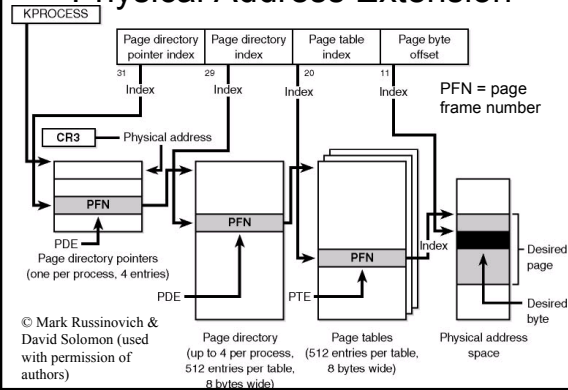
Physical Address Extension

KPROCESS

| Page directory pointer index | Page directory index | Page table index | Page byte offset |
|---|---|---|---|

31 29 20 11

Index Index Index Index

PFN = page frame number

CR3 Physical address

PFN

PFN

PFN

PDE

Page directory pointers (one per process, 4 entries)

PDE

PTE

Index

Desired page

Desired byte

© Mark Russinovich & David Solomon (used with permission of authors)

Page directory (up to 4 per process, 512 entries per table, 8 bytes wide)

Page tables (512 entries per table, 8 bytes wide)

Physical address space